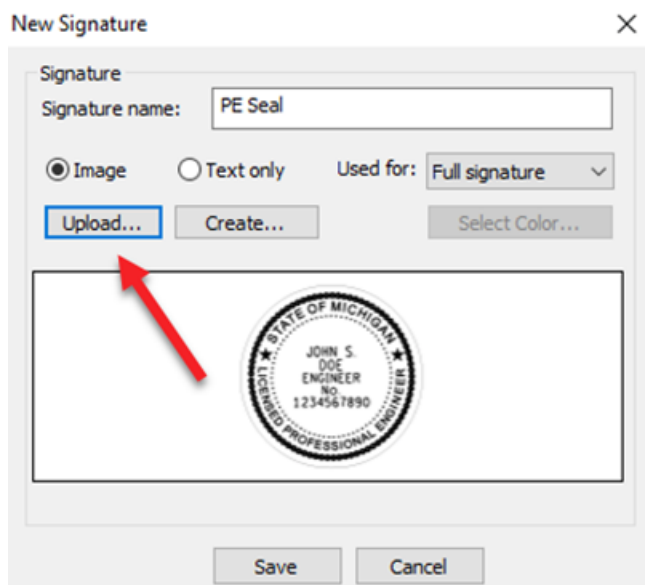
New Signature

Signature

Signature name: PE Seal

Image Text only Used for: Full signature

Upload... Create... Select Color...

STATE OF MICHIGAN
JOHN S. DOE ENGINEER NO. 1234567890
LICENSED PROFESSIONAL ENGINEER

Save Cancel